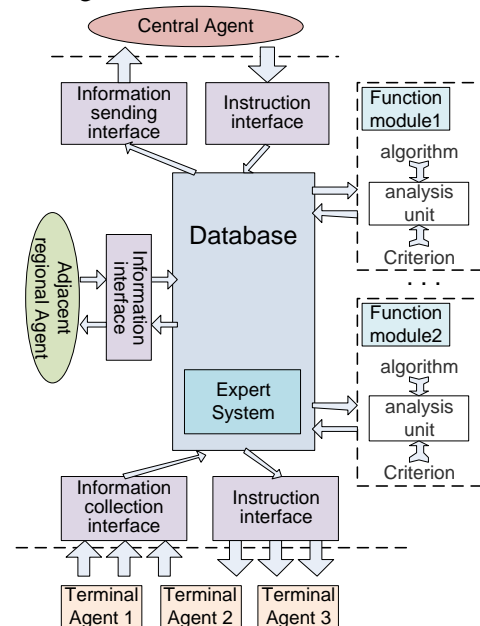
Central Agent

Information sending interface

Instruction interface

Function module1

algorithm

analysis unit

Criterion

Database

Adjacent regional Agent

Information interface

. . .

Function module2

algorithm

analysis unit

Criterion

Expert System

Information collection interface

Instruction interface

Terminal Agent 1

Terminal Agent 2

Terminal Agent 3